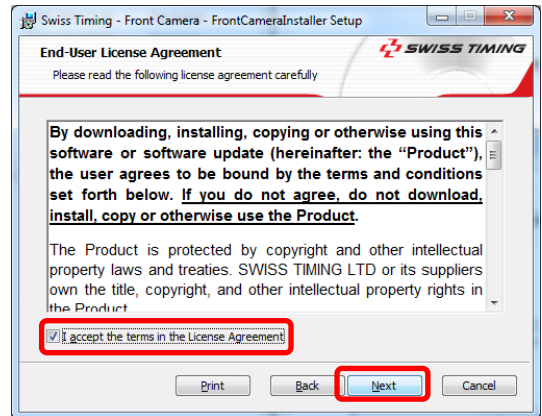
Swiss Timing - Front Camera - FrontCameraInstaller Setup

End-User License Agreement

Please read the following license agreement carefully

SWISS TIMING

By downloading, installing, copying or otherwise using this software or software update (hereinafter: the "Product"), the user agrees to be bound by the terms and conditions set forth below. If you do not agree, do not download, install, copy or otherwise use the Product.

The Product is protected by copyright and other intellectual property laws and treaties. SWISS TIMING LTD or its suppliers own the title, copyright, and other intellectual property rights in the Product.

I accept the terms in the License Agreement

Print

Back

Next

Cancel